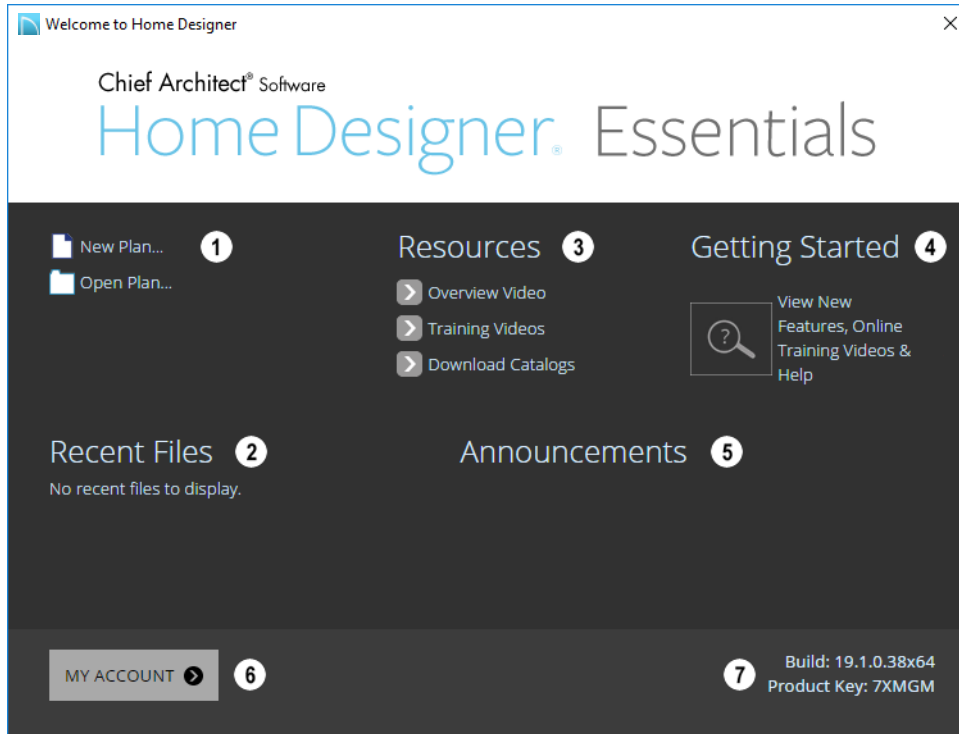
Welcome to Home Designer

×

Chief Architect® Software
Home Designer® Essentials

New Plan... 1
Open Plan...

Resources 3
Overview Video
Training Videos
Download Catalogs

Getting Started 4
View New Features, Online Training Videos & Help

Recent Files 2
No recent files to display.

Announcements 5

MY ACCOUNT 6

7 Build: 19.1.0.38x64
Product Key: 7XMGM